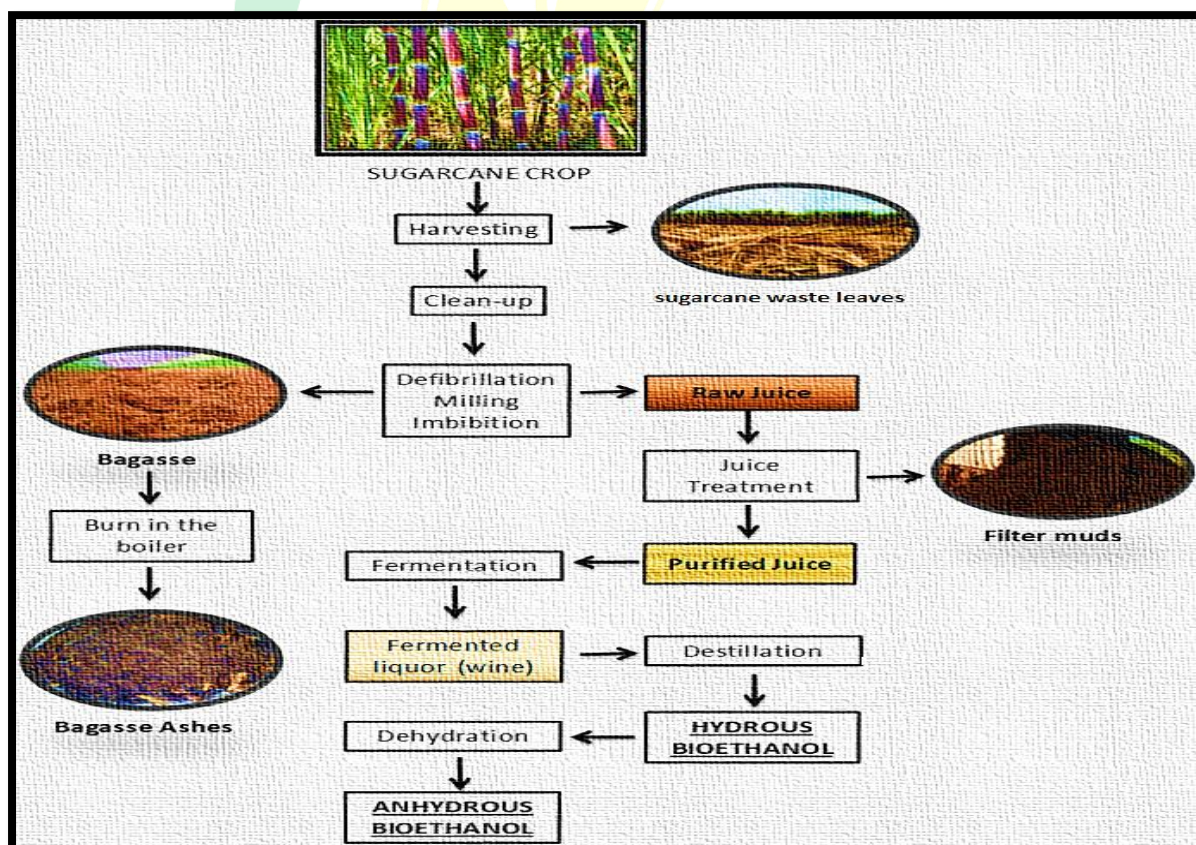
SUGARCANE CROP

Harvesting

sugarcane waste leaves

Clean-up

Defibrillation Milling Imbibition

Raw Juice

Bagasse

Juice Treatment

Filter muds

Burn in the boiler

Purified Juice

Fermentation

Fermented liquor (wine)

Destillation

Bagasse Ashes

HYDROUS BIOETHANOL

Dehydration

ANHYDROUS BIOETHANOL